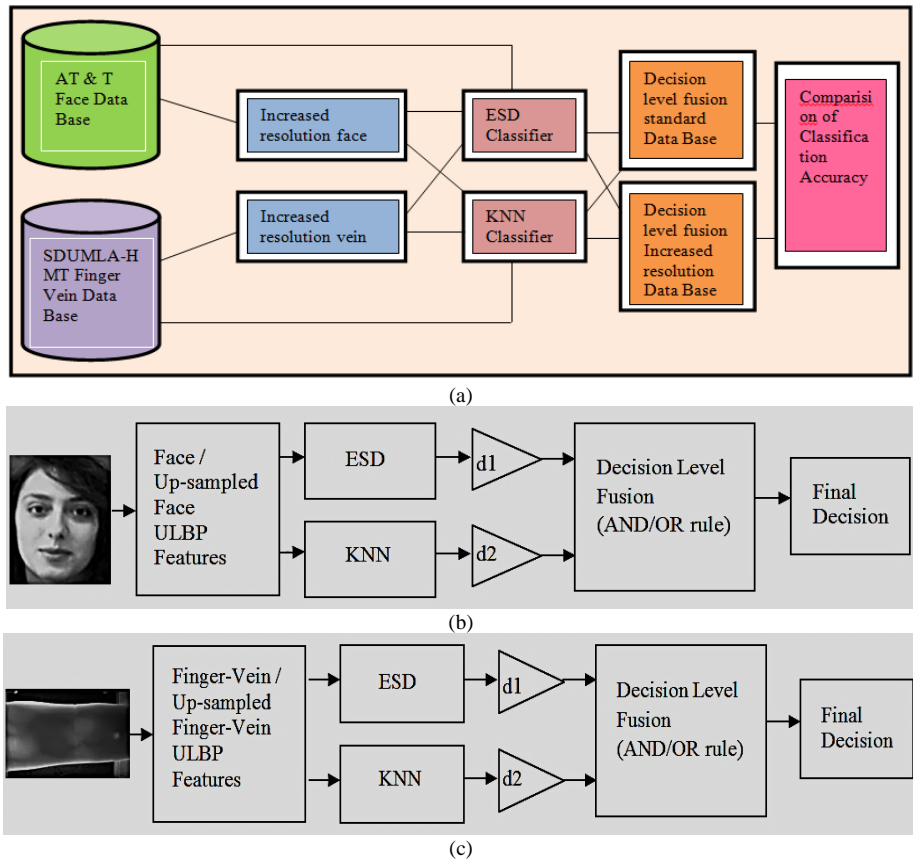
AT & T Face Data Base

SDUMLA-HMT Finger Vein Data Base

Increased resolution face

Increased resolution vein

ESD Classifier

KNN Classifier

Decision level fusion standard Data Base

Decision level fusion Increased resolution Data Base

Comparison of Classification Accuracy

(a)

Face / Up-sampled Face ULBP Features

ESD

KNN

d1

d2

Decision Level Fusion (AND/OR rule)

Final Decision

(b)

Finger-Vein / Up-sampled Finger-Vein ULBP Features

ESD

KNN

d1

d2

Decision Level Fusion (AND/OR rule)

Final Decision

(c)